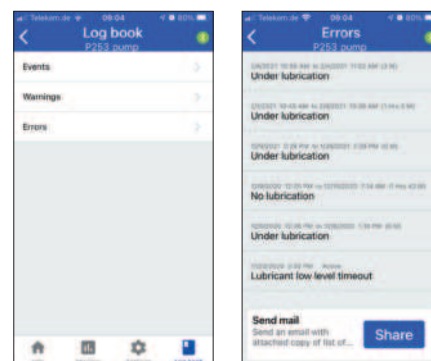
Telekom.de 09:04 60%

Log book
P253 pump

Events

Warnings

Errors

Telekom.de 09:04 60%

Errors
P253 pump

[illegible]
Under lubrication

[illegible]
Under lubrication

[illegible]
Under lubrication

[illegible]
No lubrication

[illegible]
Under lubrication

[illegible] Active
Lubricant low level timeout

Send mail
Send an email with attached copy of list of...

Share